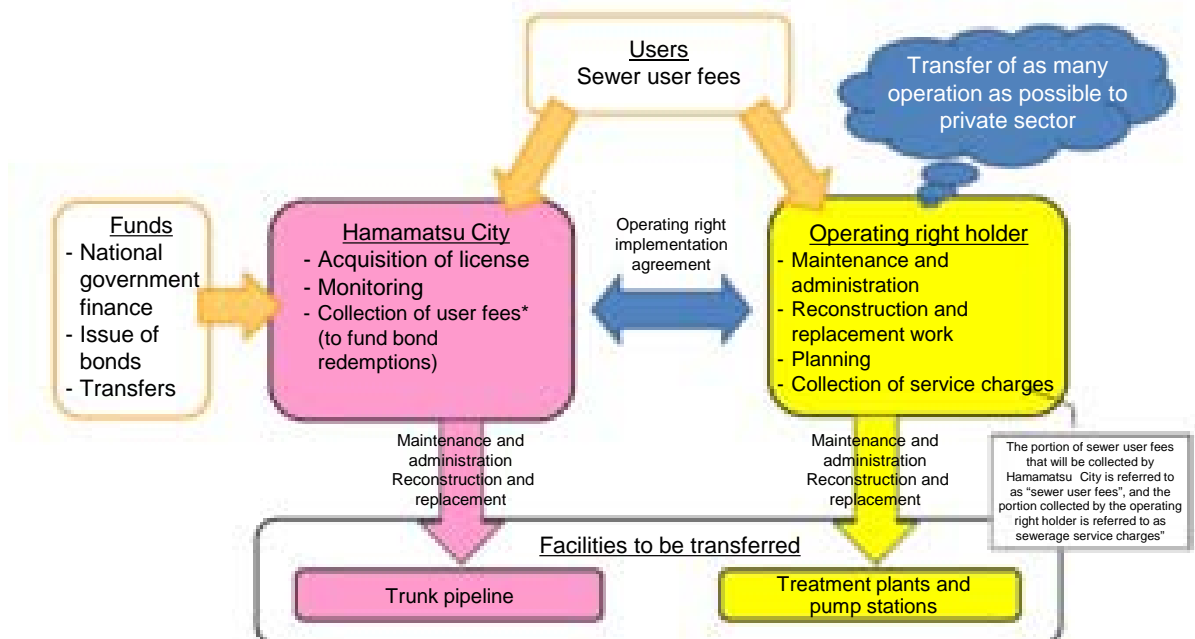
Users
Sewer user fees

Transfer of as many operation as possible to private sector

Funds
- National government finance
- Issue of bonds
- Transfers

Hamamatsu City
- Acquisition of license
- Monitoring
- Collection of user fees* (to fund bond redemptions)

Operating right implementation agreement

Operating right holder
- Maintenance and administration
- Reconstruction and replacement work
- Planning
- Collection of service charges

Maintenance and administration
Reconstruction and replacement

Maintenance and administration
Reconstruction and replacement

The portion of sewer user fees that will be collected by Hamamatsu City is referred to as "sewer user fees", and the portion collected by the operating right holder is referred to as sewerage service charges"

Facilities to be transferred

Trunk pipeline

Treatment plants and pump stations